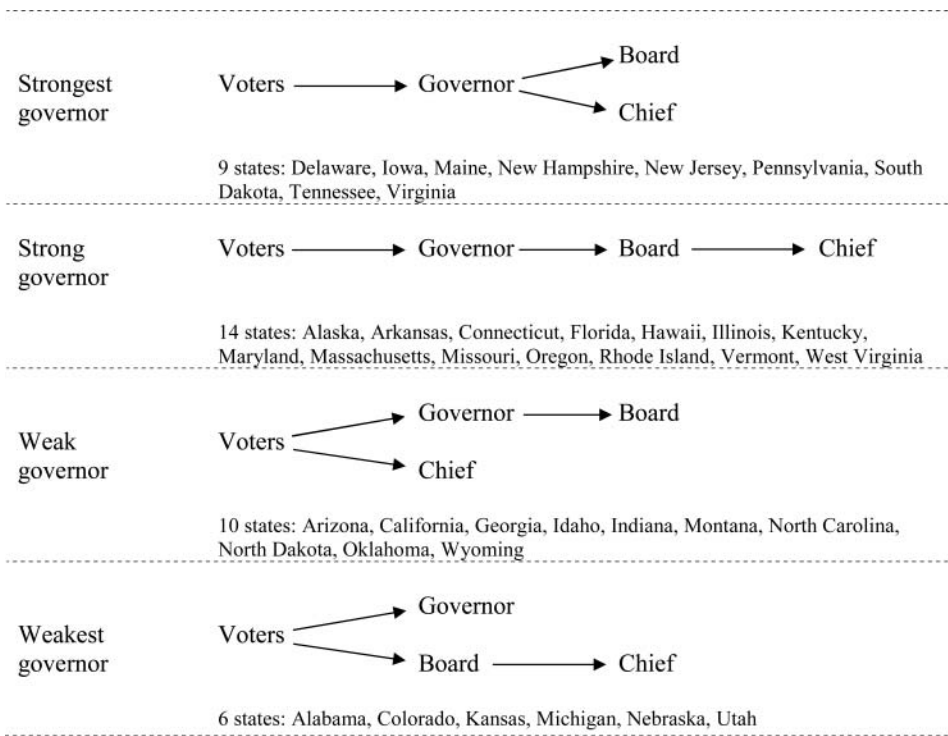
Strongest governor

Voters → Governor → Board
Governor → Chief

9 states: Delaware, Iowa, Maine, New Hampshire, New Jersey, Pennsylvania, South Dakota, Tennessee, Virginia

Strong governor

Voters → Governor → Board → Chief

14 states: Alaska, Arkansas, Connecticut, Florida, Hawaii, Illinois, Kentucky, Maryland, Massachusetts, Missouri, Oregon, Rhode Island, Vermont, West Virginia

Weak governor

Voters → Governor → Board
Voters → Chief

10 states: Arizona, California, Georgia, Idaho, Indiana, Montana, North Carolina, North Dakota, Oklahoma, Wyoming

Weakest governor

Voters → Governor
Voters → Board → Chief

6 states: Alabama, Colorado, Kansas, Michigan, Nebraska, Utah